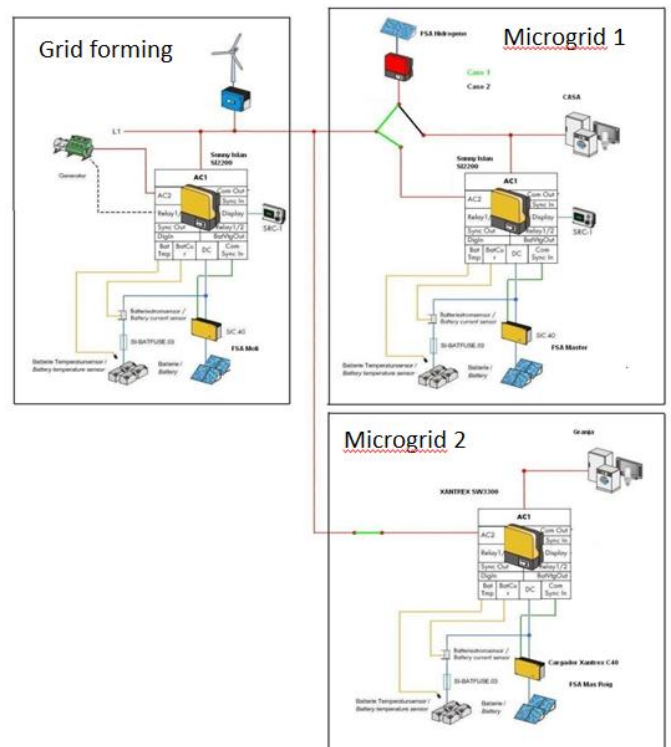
Grid forming

L1

Generator

Sunny Islan SI2200

AC1

AC2

Com Out

Sync In

Relay1

Display

Sync Out

Relay1/2

DigIn

BatVtgOut

Bat Tmp

BatCu r

DC

Com Sync In

SRC-1

Batteriestromsensor / Battery current sensor

SI-BATFUSE.03

SIC 40

FSA Moli

Batterie Temperatursensor / Battery temperature sensor

Batterie / Battery

FSA Hidrogeno

Microgrid 1

Caso 1

Caso 2

CASA

Sunny Islan SI2200

AC1

AC2

Com Out

Sync In

Relay1

Display

Sync Out

Relay1/2

DigIn

BatVtgOut

Bat Tmp

BatCu r

DC

Com Sync In

SRC-1

Batteriestromsensor / Battery current sensor

SI-BATFUSE.03

SIC 40

FSA Master

Batterie Temperatursensor / Battery temperature sensor

Batterie / Battery

Microgrid 2

Granja

XANTREX SW3300

AC1

AC2

Com Out

Sync In

Relay1

Display

Sync Out

Relay1/2

DigIn

BatVtgOut

Bat Tmp

BatCu r

DC

Com Sync In

Batteriestromsensor / Battery current sensor

SI-BATFUSE.03

Cargador Xantrex C40

FSA Mas Roig

Batterie Temperatursensor / Battery temperature sensor

Batterie / Battery